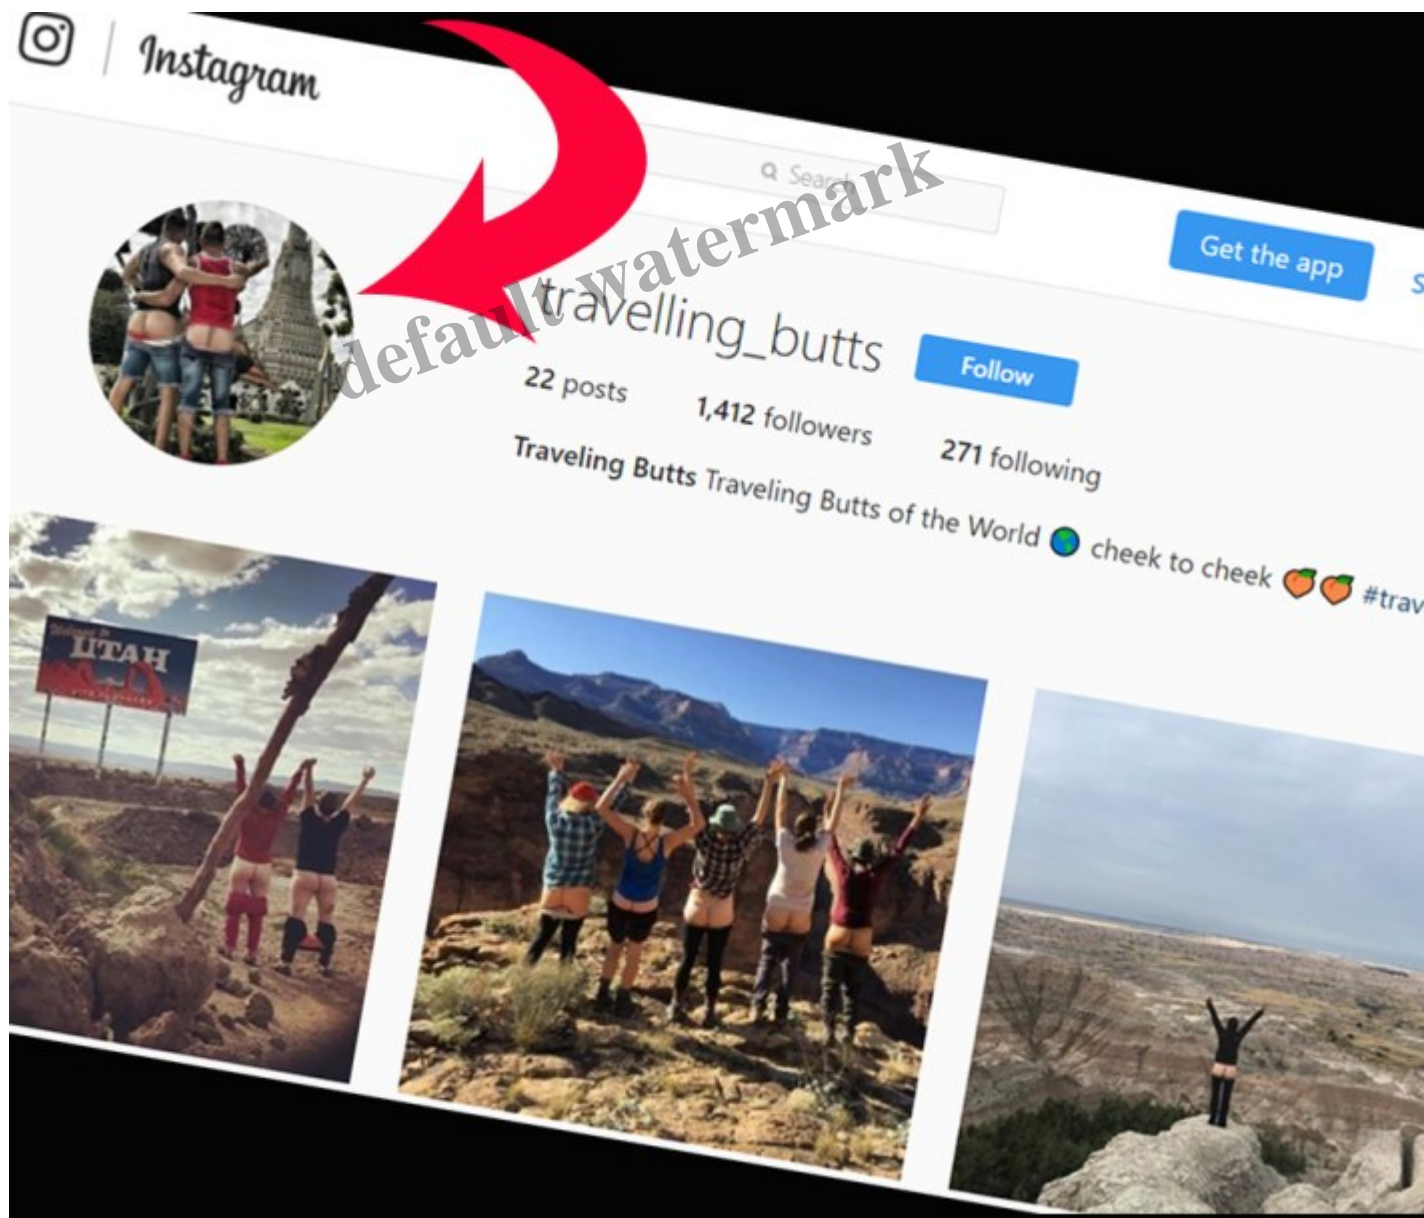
Instagram

Search

default watermark

Get the app

S

travelling_butts

Follow

22 posts 1,412 followers 271 following

Traveling Butts Traveling Butts of the World 🌎 cheek to cheek 🍑🍑 #trav

Welcome to UTAH